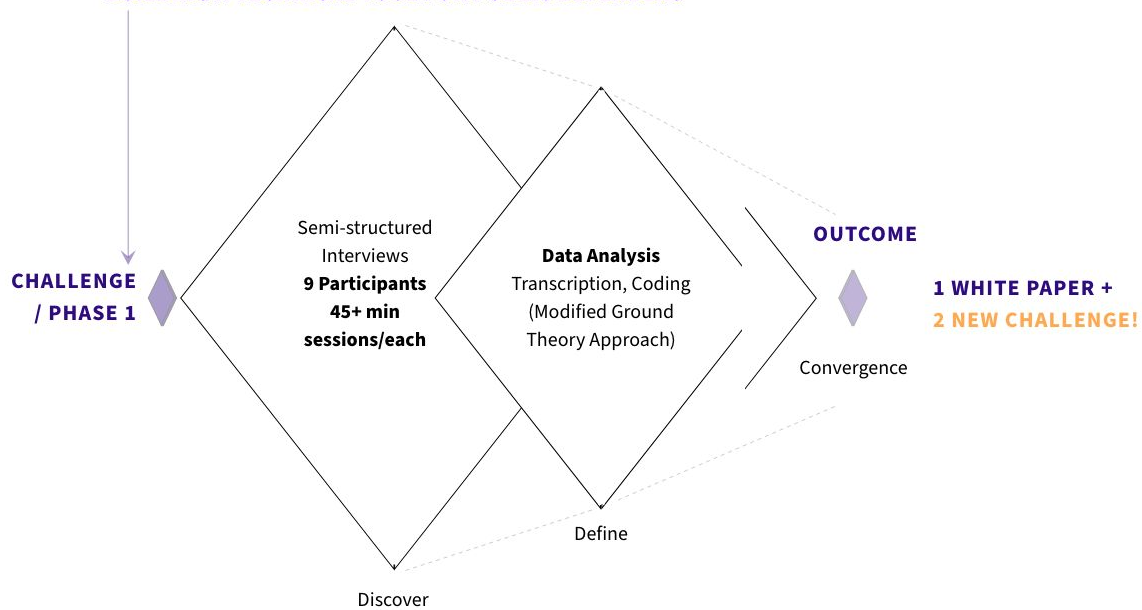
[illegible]

CHALLENGE / PHASE 1

Semi-structured Interviews **9 Participants 45+ min sessions/each**

**Data Analysis** Transcription, Coding (Modified Ground Theory Approach)

OUTCOME

1 WHITE PAPER +
2 NEW CHALLENGE!

Convergence

Define

Discover